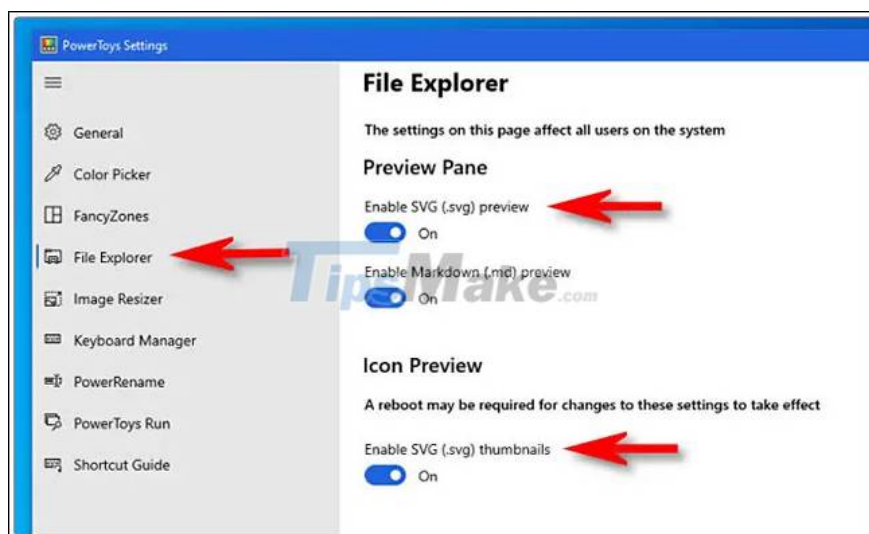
PowerToys Settings

General
Color Picker
FancyZones
File Explorer
Image Resizer
Keyboard Manager
PowerRename
PowerToys Run
Shortcut Guide

File Explorer

The settings on this page affect all users on the system

Preview Pane

Enable SVG (.svg) preview
On

Enable Markdown (.md) preview
On

Icon Preview

A reboot may be required for changes to these settings to take effect

Enable SVG (.svg) thumbnails
On

TipsMake.com